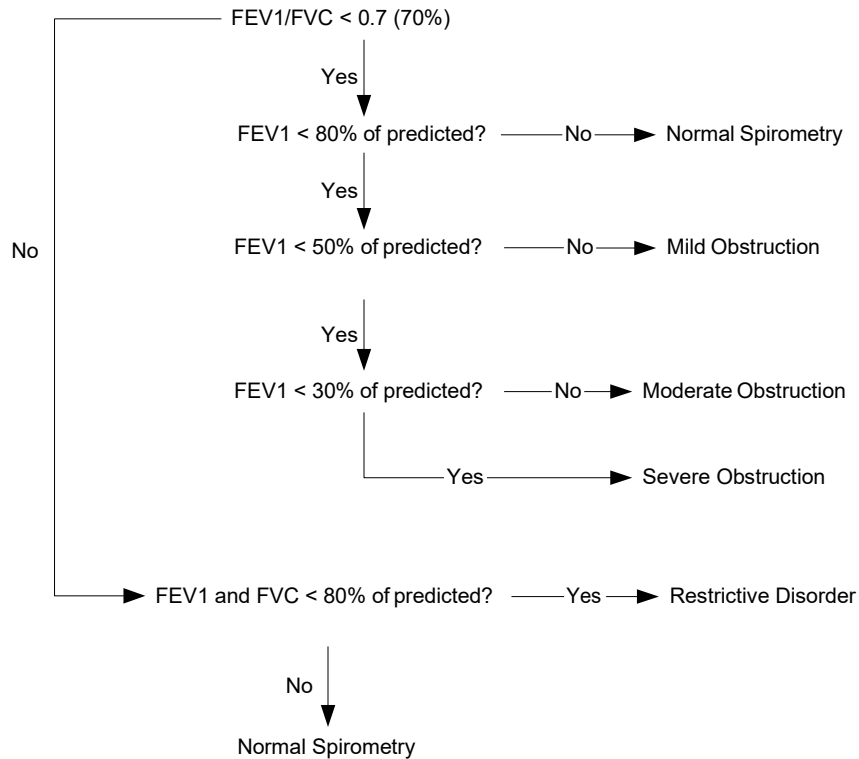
FEV1/FVC < 0.7 (70%)

Yes

FEV1 < 80% of predicted? No Normal Spirometry

Yes

No

FEV1 < 50% of predicted? No Mild Obstruction

Yes

FEV1 < 30% of predicted? No Moderate Obstruction

Yes Severe Obstruction

FEV1 and FVC < 80% of predicted? Yes Restrictive Disorder

No

Normal Spirometry